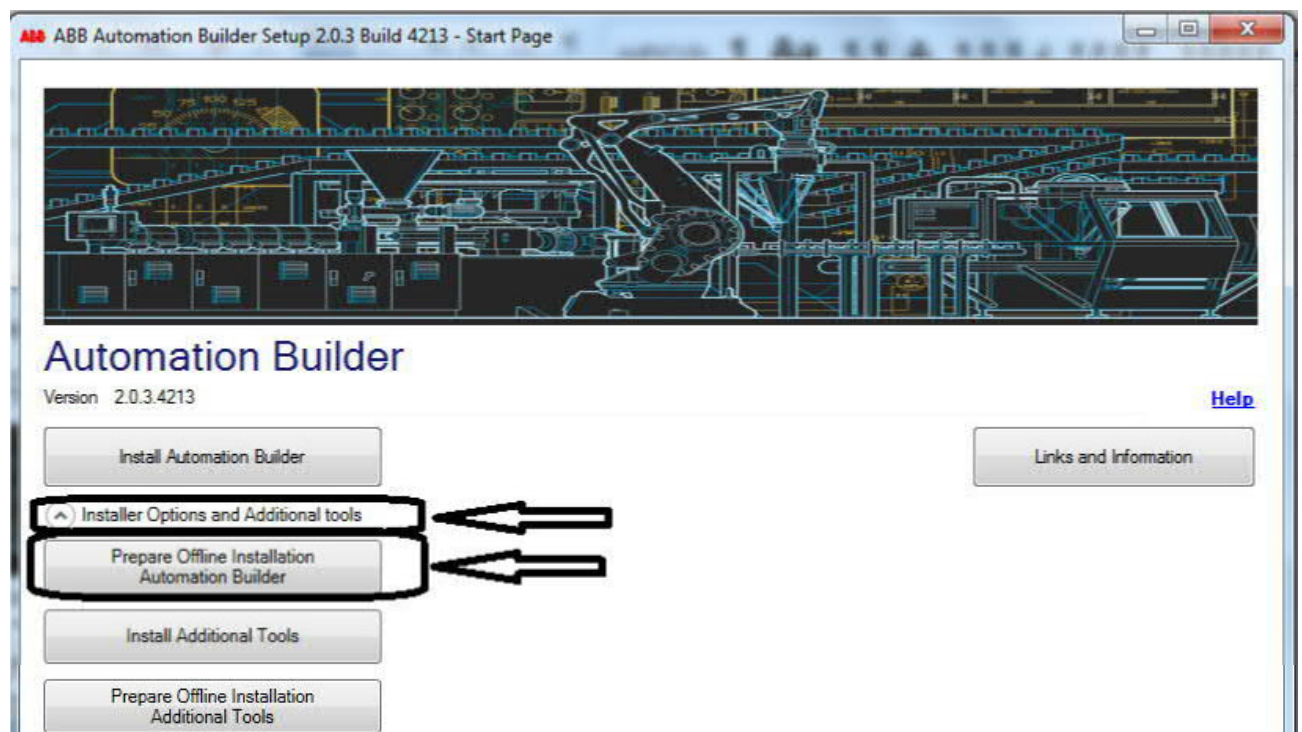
ABB ABB Automation Builder Setup 2.0.3 Build 4213 - Start Page

Automation Builder

Version 2.0.3.4213

Help

Install Automation Builder

Links and Information

Installer Options and Additional tools

Prepare Offline Installation Automation Builder

Install Additional Tools

Prepare Offline Installation Additional Tools